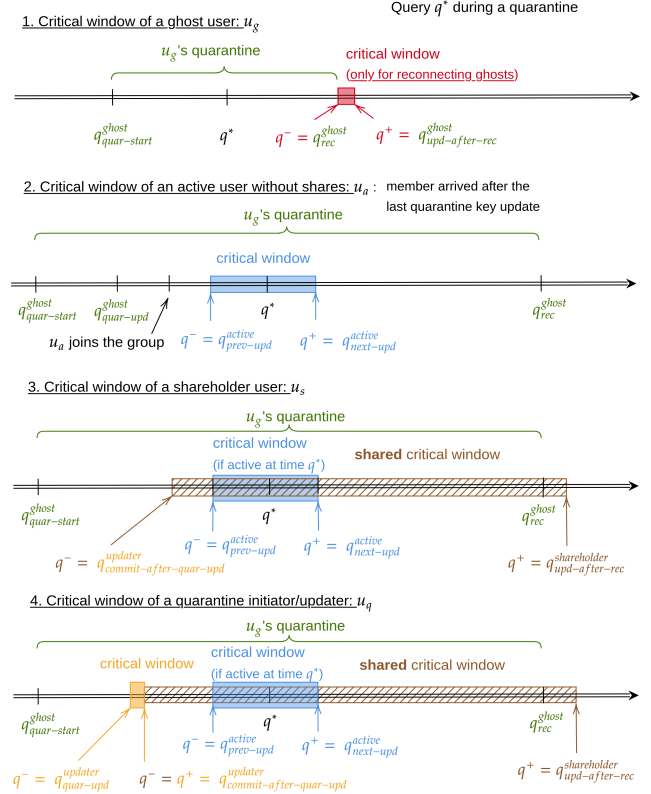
1. Critical window of a ghost user: $u_g$

Query $q^*$ during a quarantine

$u_g$'s quarantine

critical window
(only for reconnecting ghosts)

$q^{ghost}_{quar-start}$

$q^*$

$q^- = q^{ghost}_{rec}$

$q^+ = q^{ghost}_{upd-after-rec}$

2. Critical window of an active user without shares: $u_a$ : member arrived after the last quarantine key update

$u_g$'s quarantine

critical window

$q^{ghost}_{quar-start}$

$q^{ghost}_{quar-upd}$

$q^*$

$q^{ghost}_{rec}$

$u_a$ joins the group

$q^- = q^{active}_{prev-upd}$

$q^+ = q^{active}_{next-upd}$

3. Critical window of a shareholder user: $u_s$

$u_g$'s quarantine

critical window
(if active at time $q^*$)

shared critical window

$q^{ghost}_{quar-start}$

$q^*$

$q^{ghost}_{rec}$

$q^- = q^{active}_{prev-upd}$

$q^+ = q^{active}_{next-upd}$

$q^- = q^{updater}_{commit-after-quar-upd}$

$q^+ = q^{shareholder}_{upd-after-rec}$

4. Critical window of a quarantine initiator/updater: $u_q$

$u_g$'s quarantine

critical window

critical window
(if active at time $q^*$)

shared critical window

$q^{ghost}_{quar-start}$

$q^*$

$q^{ghost}_{rec}$

$q^- = q^{active}_{prev-upd}$

$q^+ = q^{active}_{next-upd}$

$q^- = q^{updater}_{quar-upd}$

$q^- = q^+ = q^{updater}_{commit-after-quar-upd}$

$q^+ = q^{shareholder}_{upd-after-rec}$